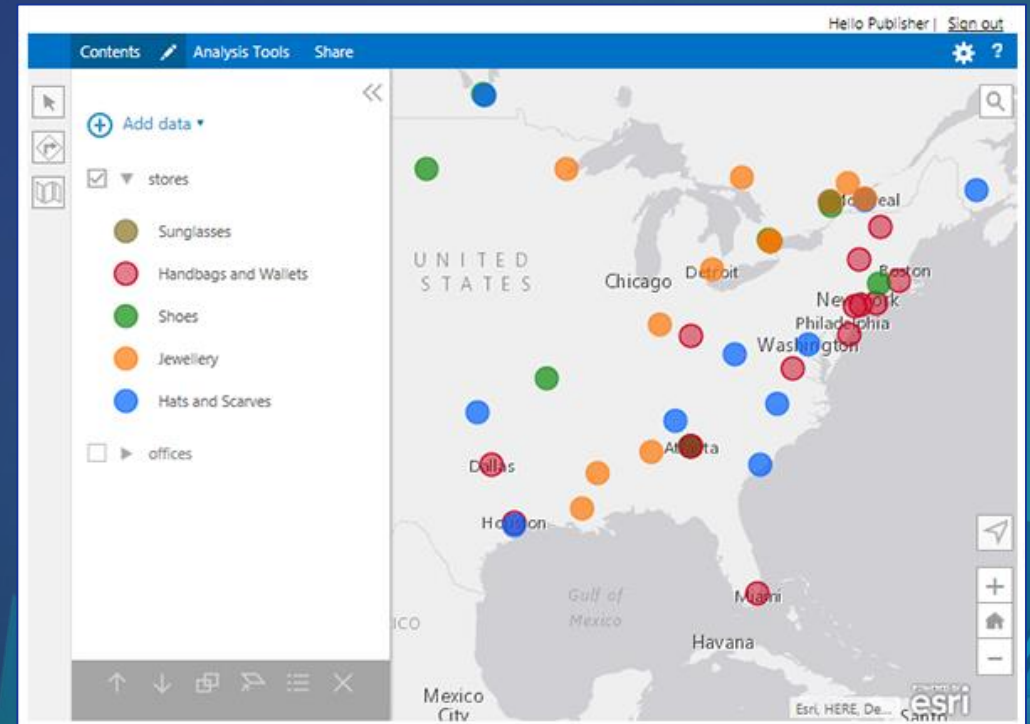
Hello Publisher | Sign out

Contents Analysis Tools Share

?

Add data

stores

Sunglasses

Handbags and Wallets

Shoes

Jewellery

Hats and Scarves

offices

UNITED STATES

Chicago

Detroit

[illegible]eal

Boston

New York

Philadelphia

Washington

Atlanta

Dallas

Houston

Gulf of Mexico

Miami

Havana

Mexico City

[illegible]CO

Esri, HERE, De...

Santo

esri